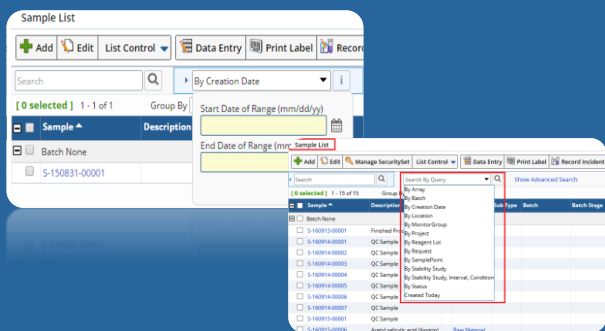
Sample List

Add Edit List Control Data Entry Print Label Record

Search

By Creation Date

i

[ 0 selected ] 1 - 1 of 1 Group By

Sample Description

Batch None

S-150831-00001

Start Date of Range (mm/dd/yy)

End Date of Range (mm

Sample List

Add Edit Manage SecuritySet List Control Data Entry Print Label Record Incident

Search

Search By Query

Show Advanced Search

[ 0 selected ] 1 - 15 of 15 Group By

Sample Description

Sub Type Batch Batch Stage

Batch None

By Array
By Batch
By Creation Date
By Location
By MonitorGroup
By Project
By Reagent Lot
By Request
By SamplePoint
By Stability Study
By Stability Study, Interval, Condition
By Status
Created Today

S-160913-00001 Finished Pro
S-160914-00001 QC Sample
S-160914-00002 QC Sample
S-160914-00003 QC Sample
S-160914-00004 QC Sample
S-160914-00005 QC Sample
S-160914-00006 QC Sample
S-160914-00007 QC Sample
S-160915-00001 QC Sample
S-160915-00006 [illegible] Raw Material